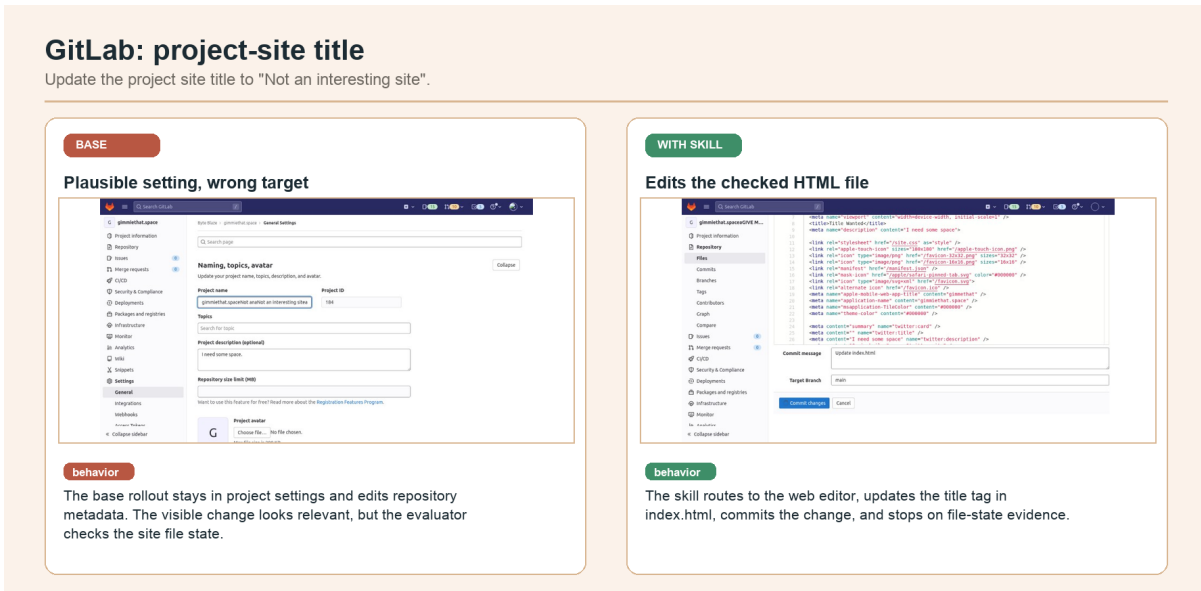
GitLab: project-site title

Update the project site title to "Not an interesting site".

BASE

Plausible setting, wrong target

Search GitLab

gimmiethat.space

Byte Blaze › gimmiethat.space › General Settings

Search page

Project information
Repository
Issues
Merge requests
CI/CD
Security & Compliance
Deployments
Packages and registries
Infrastructure
Monitor
Analytics
Wiki
Snippets
Settings
General
Integrations
Webhooks
Collapse sidebar

Naming, topics, avatar

Update your project name, topics, description, and avatar.

Collapse

Project name
gimmiethat.space Not an interesting sitea

Project ID
184

Topics
Search for topic

Project description (optional)
I need some space.

Repository size limit (MB)

Want to use this feature for free? Read more about the Registration Features Program.

Project avatar
G
Choose file... No file chosen.

behavior

The base rollout stays in project settings and edits repository metadata. The visible change looks relevant, but the evaluator checks the site file state.

WITH SKILL

Edits the checked HTML file

Search GitLab

gimmiethat.space

Project information
Repository
Files
Commits
Branches
Tags
Contributors
Graph
Compare
Issues
Merge requests
CI/CD
Security & Compliance
Deployments
Packages and registries
Infrastructure
Monitor
Analytics
Collapse sidebar

<meta name="viewport" content="width=device-width, initial-scale=1" />
<title>Title Wanted</title>
<meta name="description" content="I need some space">

<link rel="stylesheet" href="/site.css" as="style" />
<link rel="apple-touch-icon" sizes="180x180" href="/apple-touch-icon.png" />
<link rel="icon" type="image/png" href="/favicon-32x32.png" sizes="32x32" />
<link rel="icon" type="image/png" href="/favicon-16x16.png" sizes="16x16" />
<link rel="manifest" href="/manifest.json" />
<link rel="mask-icon" href="/apple/safari-pinned-tab.svg" color="#000000" />
<link rel="icon" type="image/svg+xml" href="/favicon.svg" />
<link rel="alternate icon" href="/favicon.ico" />
<meta name="apple-mobile-web-app-title" content="gimmethat" />
<meta name="application-name" content="gimmethat.space" />
<meta name="msapplication-TileColor" content="#000000" />
<meta name="theme-color" content="#000000" />

<meta content="summary" name="twitter:card" />
<meta content="" name="twitter:title" />
<meta content="I need some space" name="twitter:description" />

Commit message
Update index.html

Target Branch
main

Commit changes
Cancel

behavior

The skill routes to the web editor, updates the title tag in index.html, commits the change, and stops on file-state evidence.